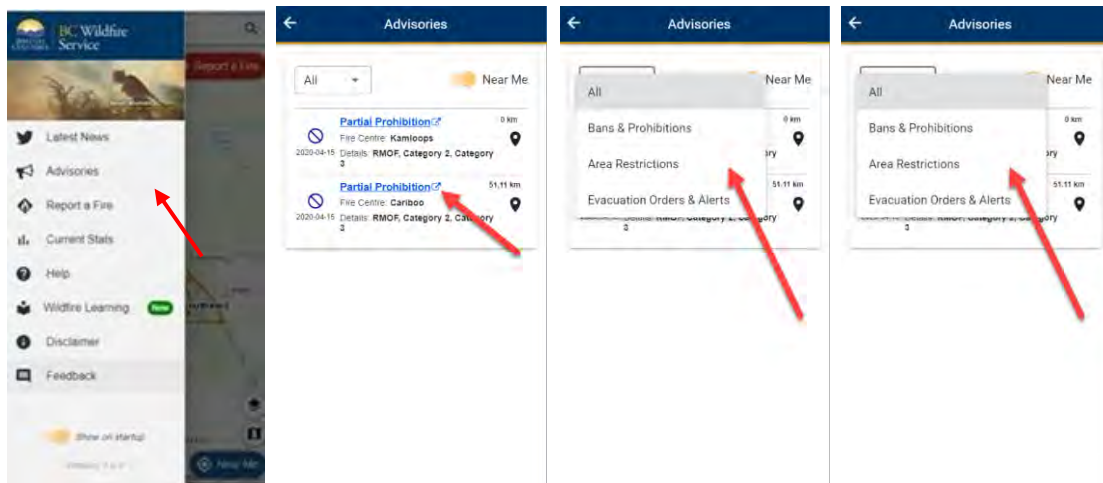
BC Wildfire Service

Report a Fire

Latest News

Advisories

Report a Fire

Current Stats

Help

Wildfire Learning New

Disclaimer

Feedback

Show on startup

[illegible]

Near Me

Advisories

All

Near Me

Partial Prohibition
Fire Centre: Kamloops
2020-04-15 Details: RMOF, Category 2, Category 3
0 km

Partial Prohibition
Fire Centre: Cariboo
2020-04-15 Details: RMOF, Category 2, Category 3
51.11 km

Advisories

Near Me

All

Bans & Prohibitions

Area Restrictions

Evacuation Orders & Alerts

0 km

51.11 km

Advisories

Near Me

All

Bans & Prohibitions

Area Restrictions

Evacuation Orders & Alerts

0 km

51.11 km